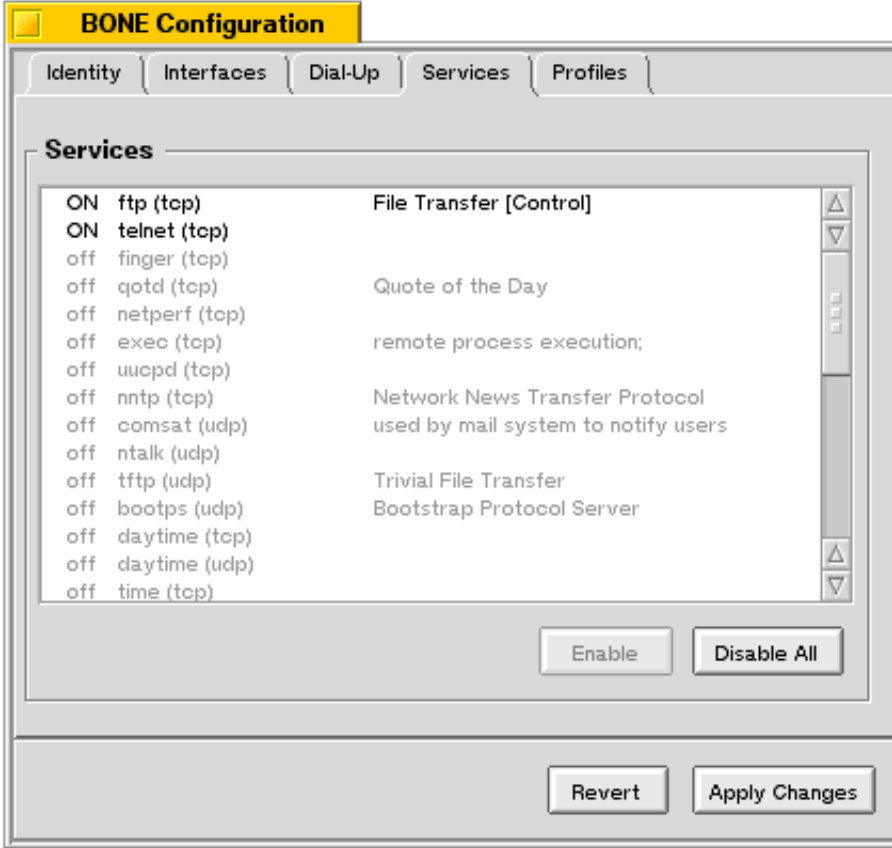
BONE Configuration

Identity | Interfaces | Dial-Up | Services | Profiles

Services

| | | |
|---|---|---|
| ON | ftp (tcp) | File Transfer [Control] |
| ON | telnet (tcp) | |
| off | finger (tcp) | |
| off | qotd (tcp) | Quote of the Day |
| off | netperf (tcp) | |
| off | exec (tcp) | remote process execution; |
| off | uucpd (tcp) | |
| off | nntp (tcp) | Network News Transfer Protocol |
| off | comsat (udp) | used by mail system to notify users |
| off | ntalk (udp) | |
| off | tftp (udp) | Trivial File Transfer |
| off | bootps (udp) | Bootstrap Protocol Server |
| off | daytime (tcp) | |
| off | daytime (udp) | |
| off | time (tcp) | |

Enable    Disable All

Revert    Apply Changes